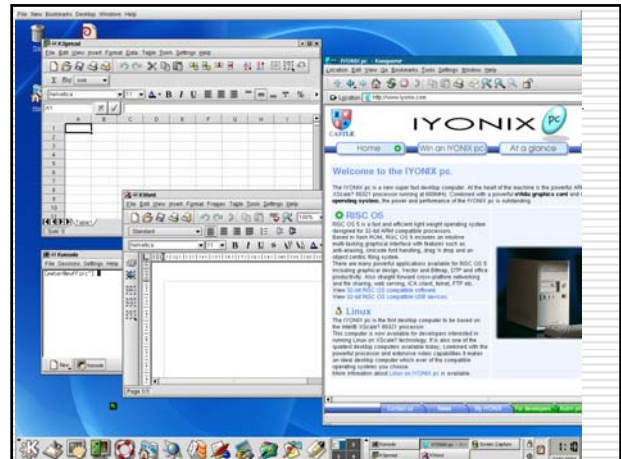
File View Bookmarks Desktop Windows Help

KSpread
File Edit View Insert Format Data Table Tools Settings Help
Helvetica
A1

Table1
Sum: 0

KWord
File Edit View Insert Format Frames Table Tools Settings Help
Standard
Helvetica
100%
Page 1/1

Konsole
File Sessions Settings Help

IYONIX pc - Konqueror
Location Edit View Go Bookmarks Tools Settings Window Help
Location http://www.iyonix.com

CASTLE
IYONIX pc

Home
Win an IYONIX pc
At a glance

Welcome to the IYONIX pc.

The IYONIX pc is a new super fast desktop computer. At the heart of the machine is the powerful ARM XScale® 80321 processor running at 600MHz. Combined with a powerful nVidia graphics card and a operating system, the power and performance of the IYONIX pc is outstanding.

RISC OS
RISC OS 5 is a fast and efficient light weight operating system designed for 32-bit ARM compatible processors. Based in flash ROM, RISC OS 5 includes an intuitive multi-tasking graphical interface with features such as anti-aliasing, Unicode font handling, drag 'n drop and an object-centric filing system.
There are many powerful applications available for RISC OS 5 including graphical design, Vector and Bitmap, DTP and office productivity. Also straight-forward cross-platform networking and the sharing, web serving, ICA client, telnet, FTP etc.
View 32-bit RISC OS compatible software
View 32-bit RISC OS compatible USB devices

Linux
The IYONIX pc is the first desktop computer to be based on the Intel® XScale® 80321 processor.
This computer is now available for developers interested in running Linux on XScale® technology. It is also one of the quietest desktop computers available today, combined with the powerful processor and extensive video capabilities it makes an ideal desktop computer which ever of the compatible operating systems you choose.
More information about Linux on IYONIX pc is available

Contact us
News
My IYONIX
For developers

Konsole
KSpread
KWord
IYONIX pc - Ko
Screen Capture